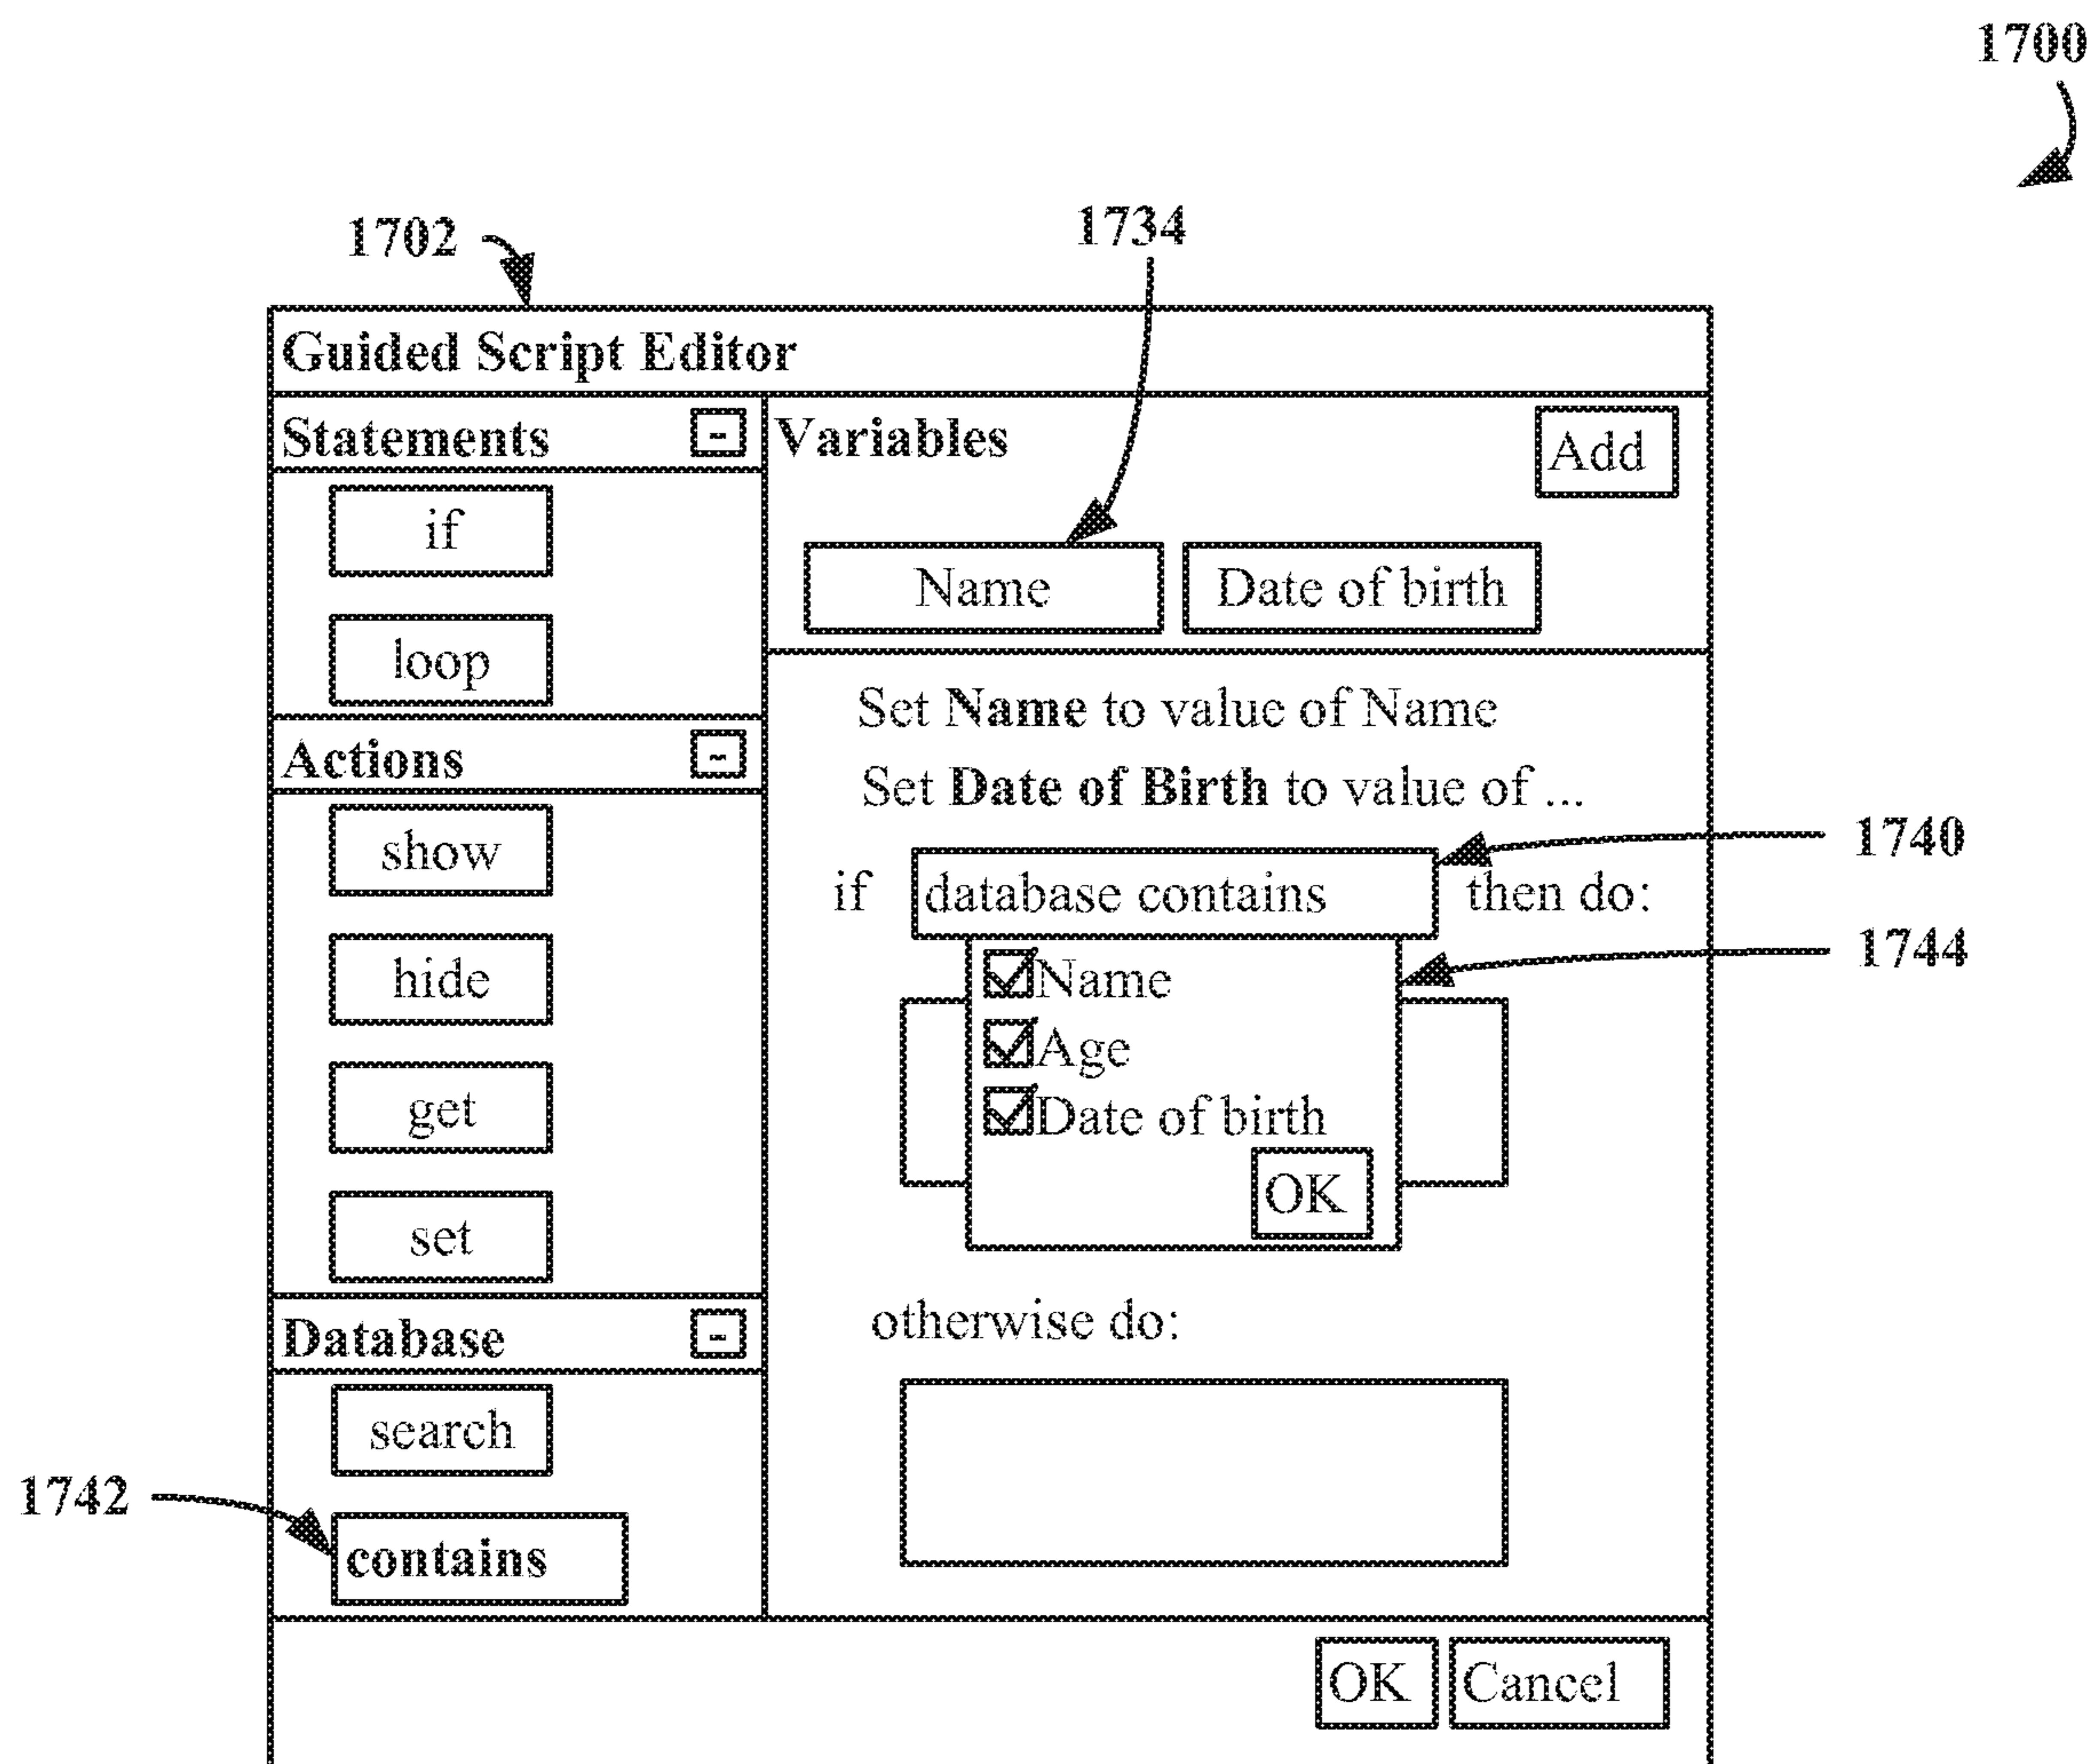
1700

1702

1734

Guided Script Editor

Statements -

if

loop

Actions -

show

hide

get

set

Database -

search

1742

contains

Variables

Add

Name

Date of birth

Set **Name** to value of Name

Set **Date of Birth** to value of ...

if database contains then do:

1740

1744

☑Name
☑Age
☑Date of birth

OK

otherwise do:

OK

Cancel